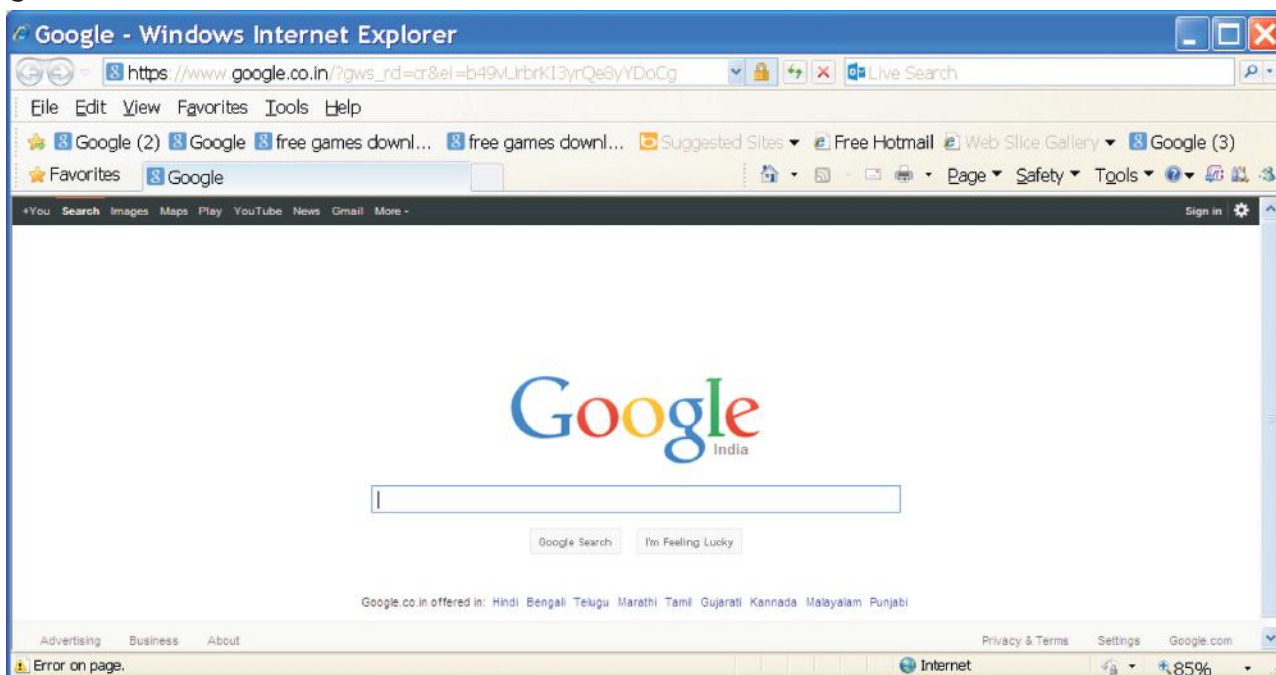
Google - Windows Internet Explorer

https://www.google.co.in/?gws_rd=cr&ei=b49vUrbrKI3yrQe8yYDoCg

Live Search

File Edit View Favorites Tools Help

Google (2) Google free games downl... free games downl... Suggested Sites ▾ Free Hotmail Web Slice Gallery ▾ Google (3)

Favorites Google

Page ▾ Safety ▾ Tools ▾

+You Search Images Maps Play YouTube News Gmail More ▾

Sign in

Google
India

Google Search I'm Feeling Lucky

Google.co.in offered in: Hindi Bengali Telugu Marathi Tamil Gujarati Kannada Malayalam Punjabi

Advertising Business About

Privacy & Terms Settings Google.com

Error on page.

Internet

85%